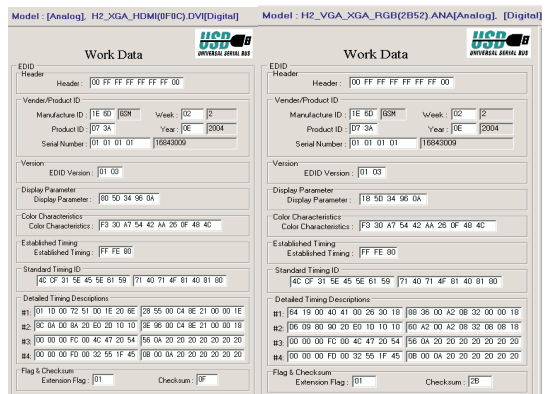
Model : [Analog], H2_XGA_HDMI(0F0C).DVI[Digital]

Work Data

USB UNIVERSAL SERIAL BUS

EDID

Header

Header : 00 FF FF FF FF FF FF 00

Vender/Product ID

Manufacture ID : 1E 6D GSM

Week : 02 2

Product ID : D7 3A

Year : 0E 2004

Serial Number : 01 01 01 01 16843009

Version

EDID Version : 01 03

Display Parameter

Display Parameter : 80 5D 34 96 0A

Color Characteristics

Color Characteristics : F3 30 A7 54 42 AA 26 0F 48 4C

Established Timing

Established Timing : FF FE 80

Standard Timing ID

4C CF 31 5E 45 5E 61 59 | 71 40 71 4F 81 40 81 80

Detailed Timing Descriptions

#1: 01 1D 00 72 51 D0 1E 20 6E | 28 55 00 C4 8E 21 00 00 1E

#2: 8C 0A D0 8A 20 E0 2D 10 10 | 3E 96 00 C4 8E 21 00 00 18

#3: 00 00 00 FC 00 4C 47 20 54 | 56 0A 20 20 20 20 20 20 20

#4: 00 00 00 FD 00 32 55 1F 45 | 0B 00 0A 20 20 20 20 20 20

Flag & Checksum

Extension Flag : 01

Checksum : 0F

Model : H2_VGA_XGA_RGB(2B52).ANA[Analog], [Digital]

Work Data

USB UNIVERSAL SERIAL BUS

EDID

Header

Header : 00 FF FF FF FF FF FF 00

Vender/Product ID

Manufacture ID : 1E 6D GSM

Week : 02 2

Product ID : D7 3A

Year : 0E 2004

Serial Number : 01 01 01 01 16843009

Version

EDID Version : 01 03

Display Parameter

Display Parameter : 18 5D 34 96 0A

Color Characteristics

Color Characteristics : F3 30 A7 54 42 AA 26 0F 48 4C

Established Timing

Established Timing : FF FE 80

Standard Timing ID

4C CF 31 5E 45 5E 61 59 | 71 40 71 4F 81 40 81 80

Detailed Timing Descriptions

#1: 64 19 00 40 41 00 26 30 18 | 88 36 00 A2 0B 32 00 00 18

#2: D6 09 80 90 20 E0 10 10 10 | 60 A2 00 A2 0B 32 08 08 18

#3: 00 00 00 FC 00 4C 47 20 54 | 56 0A 20 20 20 20 20 20 20

#4: 00 00 00 FD 00 32 55 1F 45 | 0B 00 0A 20 20 20 20 20 20

Flag & Checksum

Extension Flag : 01

Checksum : 2B